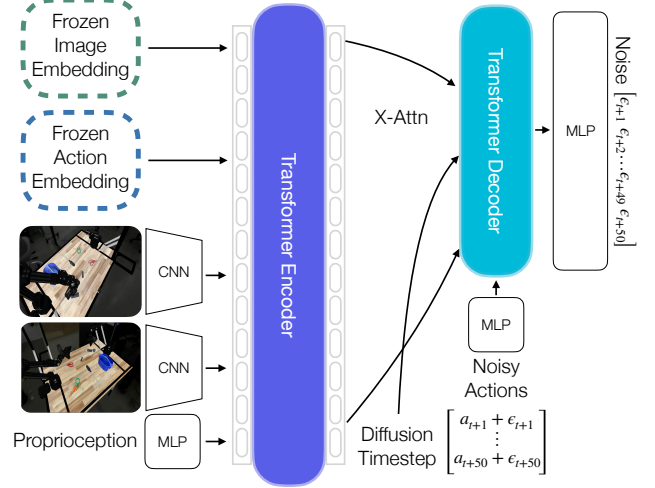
Frozen Image Embedding

Frozen Action Embedding

CNN

CNN

Proprioception

MLP

Transformer Encoder

X-Attn

Transformer Decoder

MLP

Noise $\left[\epsilon_{t+1}\ \epsilon_{t+2} \cdots \epsilon_{t+49}\ \epsilon_{t+50}\right]$

MLP

Noisy Actions

Diffusion Timestep

$\begin{bmatrix} a_{t+1} + \epsilon_{t+1} \\ \vdots \\ a_{t+50} + \epsilon_{t+50} \end{bmatrix}$